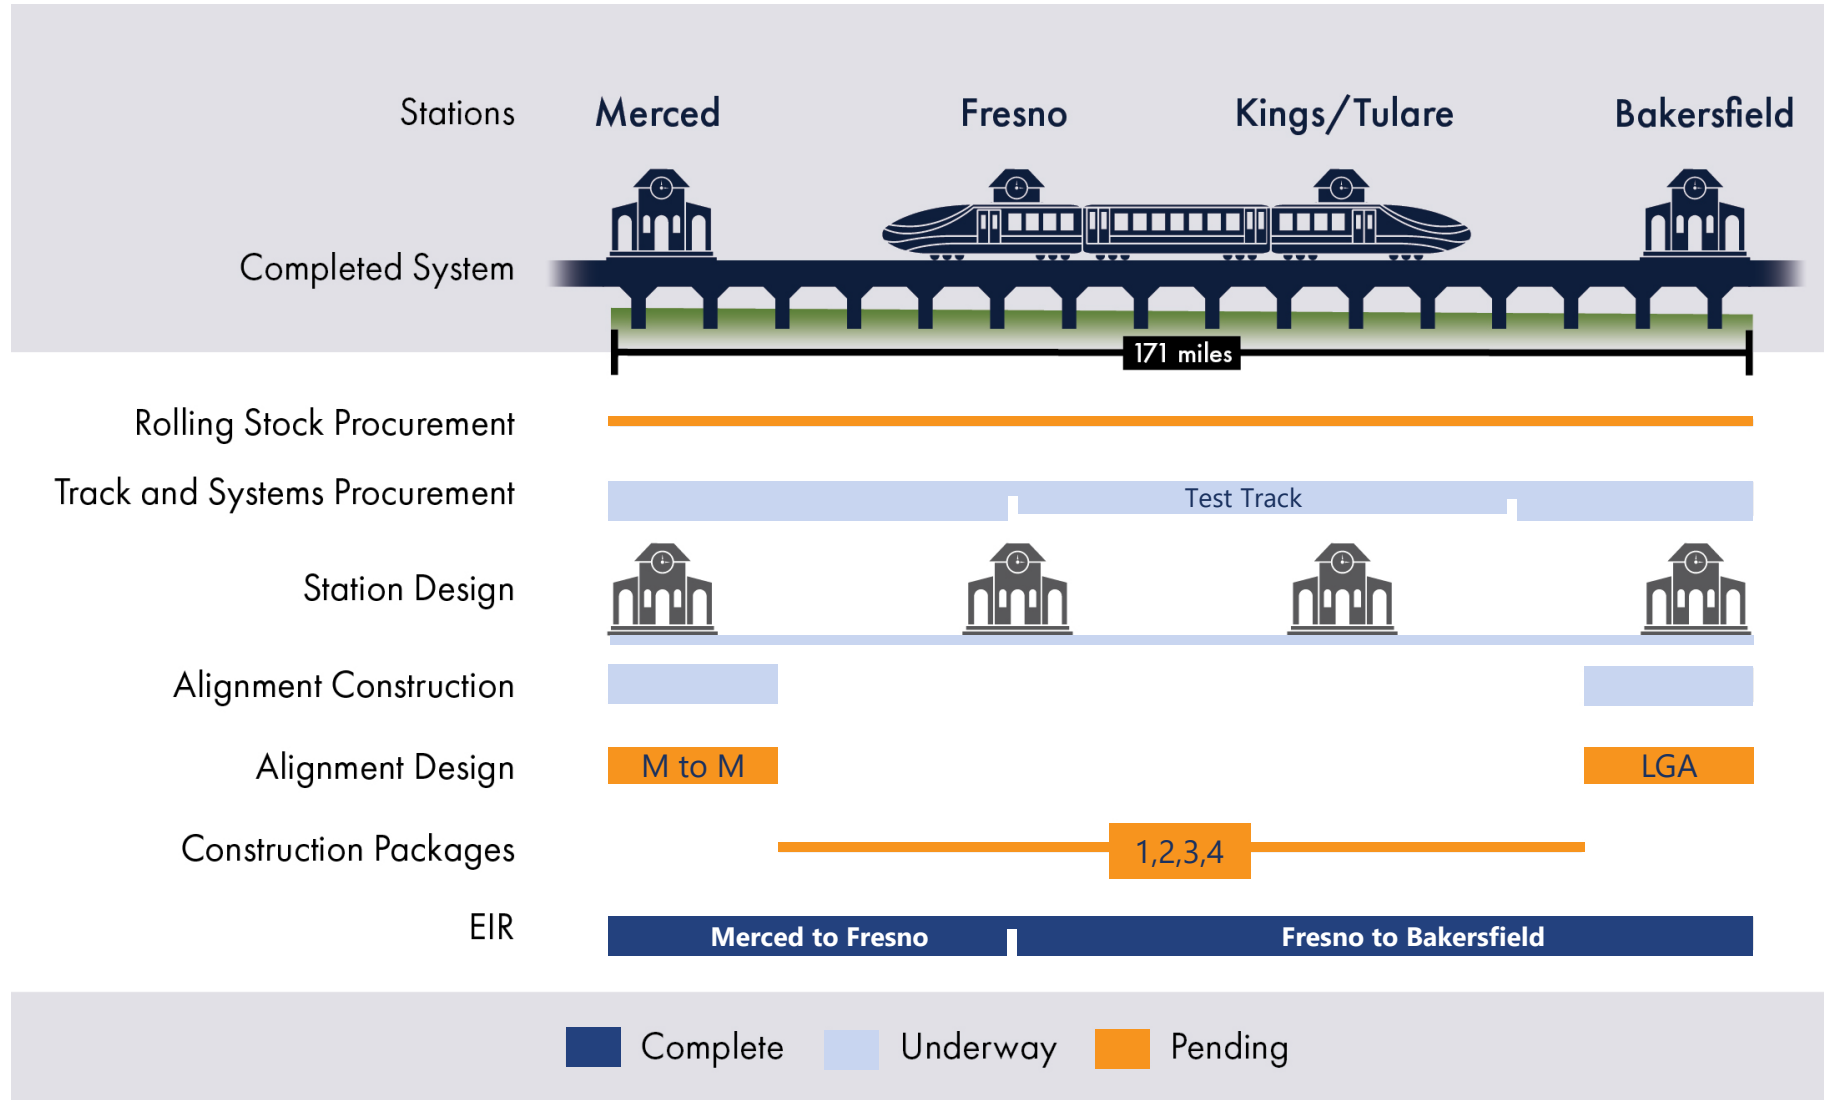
Stations Merced Fresno Kings/Tulare Bakersfield

Completed System

171 miles

Rolling Stock Procurement

Track and Systems Procurement

Test Track

Station Design

Alignment Construction

Alignment Design

M to M

LGA

Construction Packages

1,2,3,4

EIR

Merced to Fresno

Fresno to Bakersfield

Complete Underway Pending